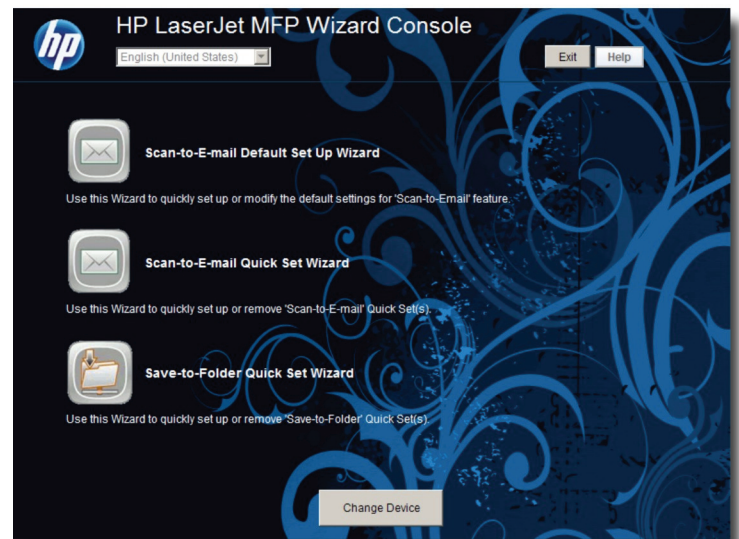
hp

HP LaserJet MFP Wizard Console

English (United States)

Exit Help

Scan-to-E-mail Default Set Up Wizard

Use this Wizard to quickly set up or modify the default settings for 'Scan-to-Email' feature.

Scan-to-E-mail Quick Set Wizard

Use this Wizard to quickly set up or remove 'Scan-to-E-mail' Quick Set(s).

Save-to-Folder Quick Set Wizard

Use this Wizard to quickly set up or remove 'Save-to-Folder' Quick Set(s).

Change Device